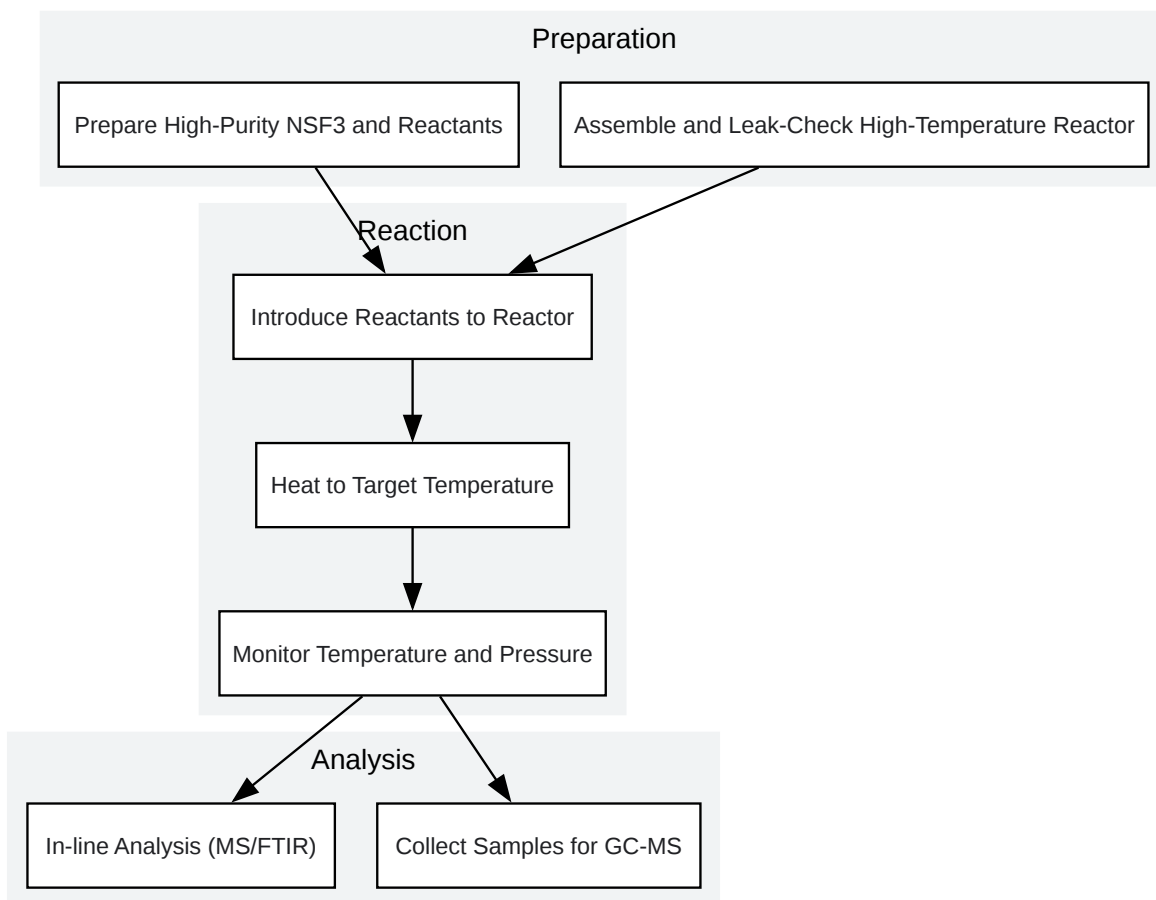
Preparation

Prepare High-Purity NSF3 and Reactants

Assemble and Leak-Check High-Temperature Reactor

Reaction

Introduce Reactants to Reactor

Heat to Target Temperature

Monitor Temperature and Pressure

Analysis

In-line Analysis (MS/FTIR)

Collect Samples for GC-MS